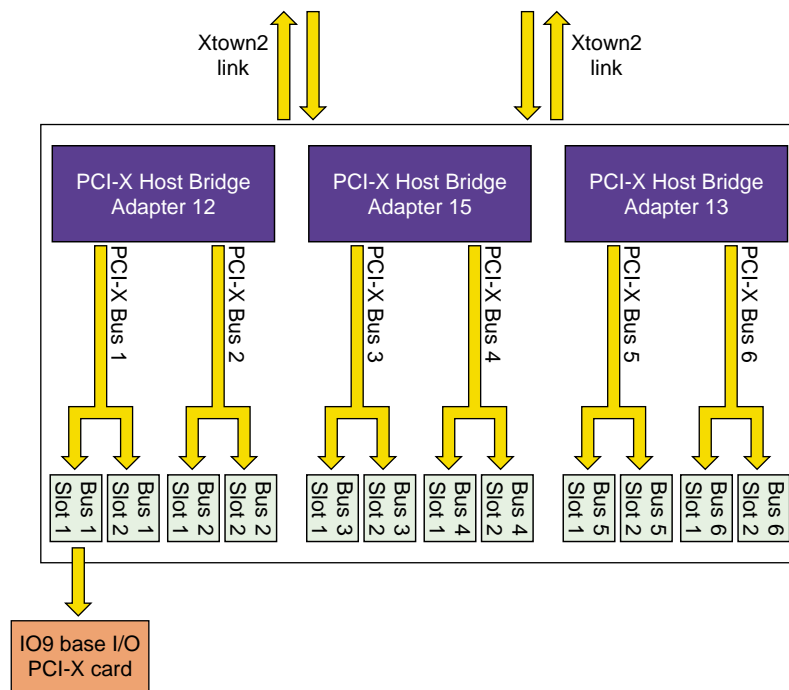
Xtown2 link

Xtown2 link

PCI-X Host Bridge Adapter 12

PCI-X Host Bridge Adapter 15

PCI-X Host Bridge Adapter 13

PCI-X Bus 1

PCI-X Bus 2

PCI-X Bus 3

PCI-X Bus 4

PCI-X Bus 5

PCI-X Bus 6

Bus 1 Slot 1

Bus 1 Slot 2

Bus 2 Slot 1

Bus 2 Slot 2

Bus 3 Slot 1

Bus 3 Slot 2

Bus 4 Slot 1

Bus 4 Slot 2

Bus 5 Slot 1

Bus 5 Slot 2

Bus 6 Slot 1

Bus 6 Slot 2

IO9 base I/O PCI-X card